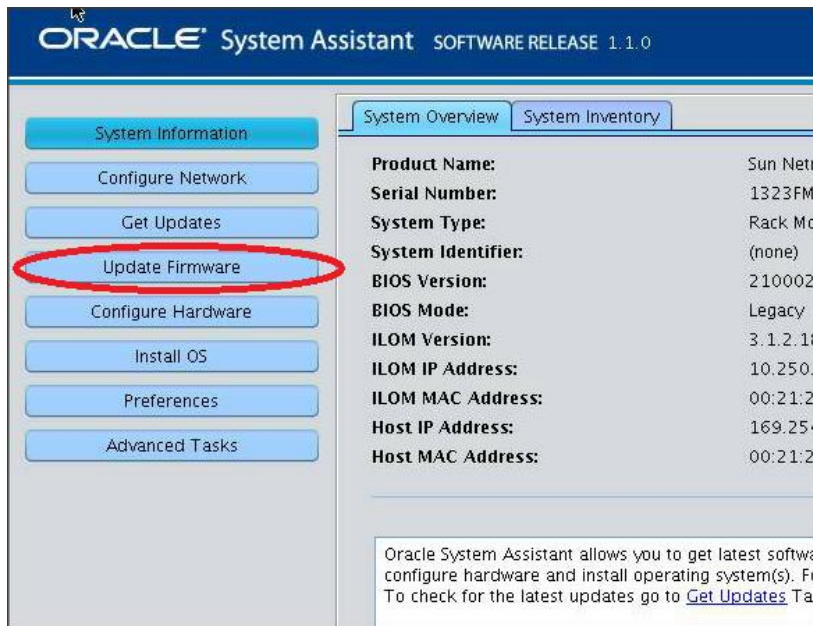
ORACLE® System Assistant SOFTWARE RELEASE 1.1.0

System Information
Configure Network
Get Updates
Update Firmware
Configure Hardware
Install OS
Preferences
Advanced Tasks

System Overview | System Inventory

| | |
|---|---|
| **Product Name:** | Sun Net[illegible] |
| **Serial Number:** | 1323FM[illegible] |
| **System Type:** | Rack Mo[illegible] |
| **System Identifier:** | (none) |
| **BIOS Version:** | 210002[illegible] |
| **BIOS Mode:** | Legacy |
| **ILOM Version:** | 3.1.2.1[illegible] |
| **ILOM IP Address:** | 10.250.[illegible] |
| **ILOM MAC Address:** | 00:21:2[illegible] |
| **Host IP Address:** | 169.25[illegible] |
| **Host MAC Address:** | 00:21:2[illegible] |

Oracle System Assistant allows you to get latest softwa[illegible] configure hardware and install operating system(s). F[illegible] To check for the latest updates go to Get Updates Ta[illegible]